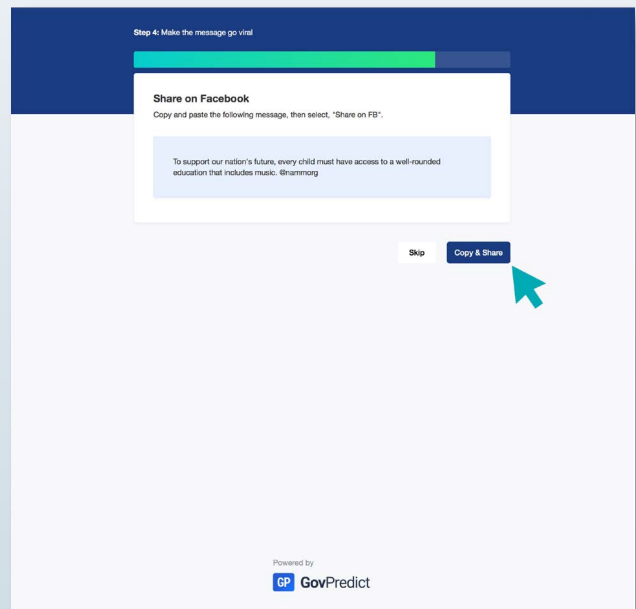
**Step 4:** Make the message go viral

Share on Facebook

Copy and paste the following message, then select, "Share on FB".

To support our nation's future, every child must have access to a well-rounded education that includes music. @nammorg

Skip

Copy & Share

Powered by

GP GovPredict